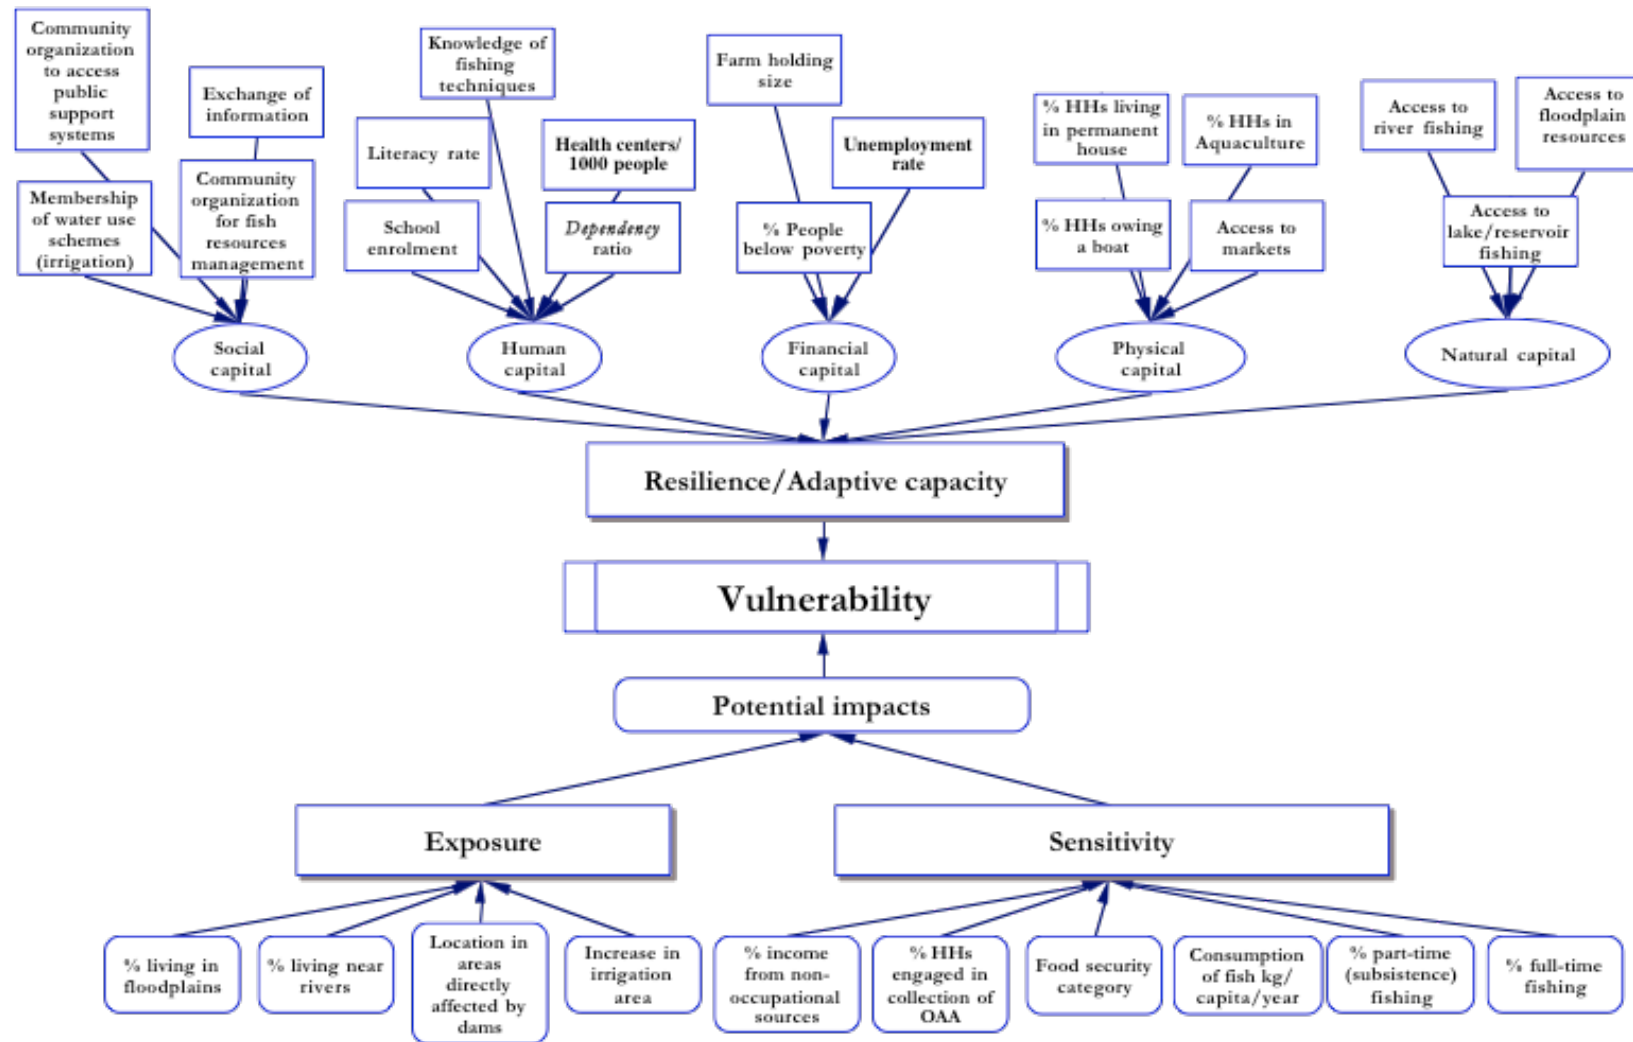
Community organization to access public support systems

Exchange of information

Membership of water use schemes (irrigation)

Community organization for fish resources management

Knowledge of fishing techniques

Literacy rate

Health centers/ 1000 people

School enrolment

Dependency ratio

Farm holding size

Unemployment rate

% People below poverty

% HHs living in permanent house

% HHs in Aquaculture

% HHs owing a boat

Access to markets

Access to river fishing

Access to floodplain resources

Access to lake/reservoir fishing

Social capital

Human capital

Financial capital

Physical capital

Natural capital

Resilience/Adaptive capacity

Vulnerability

Potential impacts

Exposure

Sensitivity

% living in floodplains

% living near rivers

Location in areas directly affected by dams

Increase in irrigation area

% income from non-occupational sources

% HHs engaged in collection of OAA

Food security category

Consumption of fish kg/ capita/year

% part-time (subsistence) fishing

% full-time fishing